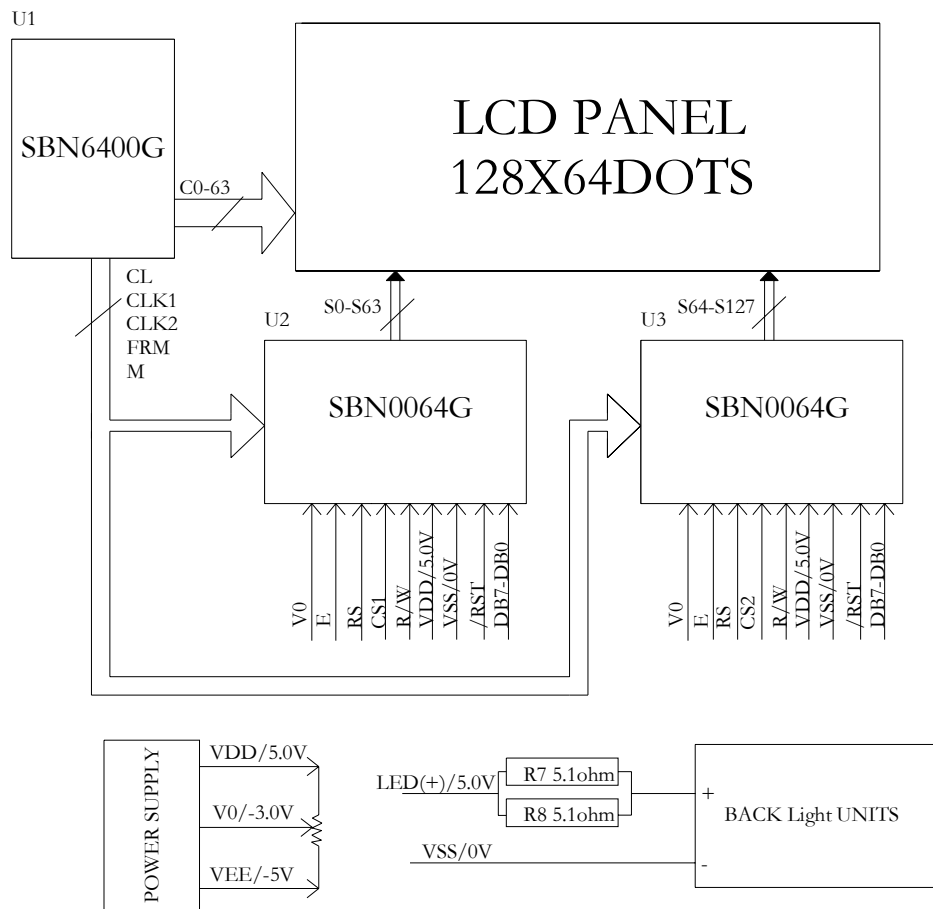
U1

SBN6400G

C0-63

LCD PANEL
128X64DOTS

CL
CLK1
CLK2
FRM
M

S0-S63

U2

SBN0064G

S64-S127

U3

SBN0064G

V0
E
RS
CS1
R/W
VDD/5.0V
VSS/0V
/RST
DB7-DB0

V0
E
RS
CS2
R/W
VDD/5.0V
VSS/0V
/RST
DB7-DB0

POWER SUPPLY

VDD/5.0V
V0/-3.0V
VEE/-5V

LED(+)/5.0V
R7 5.1ohm
R8 5.1ohm
VSS/0V

+
BACK Light UNITS
-